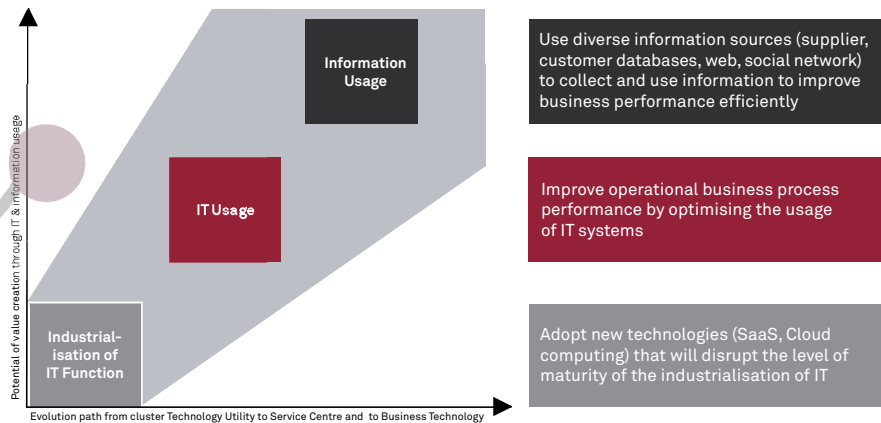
Potential of value creation through IT & information usage

Information Usage

IT Usage

Industrialisation of IT Function

Evolution path from cluster Technology Utility to Service Centre and to Business Technology

Use diverse information sources (supplier, customer databases, web, social network) to collect and use information to improve business performance efficiently

Improve operational business process performance by optimising the usage of IT systems

Adopt new technologies (SaaS, Cloud computing) that will disrupt the level of maturity of the industrialisation of IT